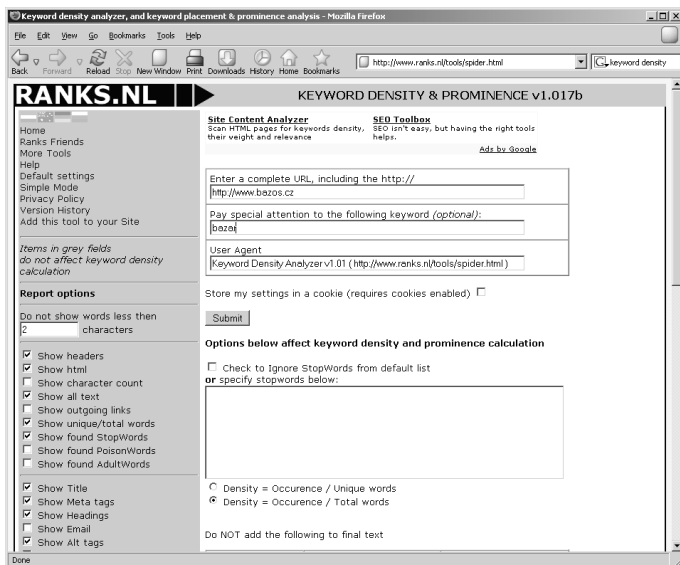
Keyword density analyzer, and keyword placement & prominence analysis - Mozilla Firefox

File Edit View Go Bookmarks Tools Help

Back Forward Reload Stop New Window Print Downloads History Home Bookmarks

http://www.ranks.nl/tools/spider.html

keyword density

RANKS.NL

KEYWORD DENSITY & PROMINENCE v1.017b

Home
Ranks Friends
More Tools
Help
Default settings
Simple Mode
Privacy Policy
Version History
Add this tool to your Site

Items in grey fields do not affect keyword density calculation

Report options

Do not show words less then
2 characters

Show headers
Show html
Show character count
Show all text
Show outgoing links
Show unique/total words
Show found StopWords
Show found PoisonWords
Show found AdultWords

Show Title
Show Meta tags
Show Headings
Show Email
Show Alt tags

Site Content Analyzer
Scan HTML pages for keywords density, their weight and relevance

SEO Toolbox
SEO isn't easy, but having the right tools helps.

Ads by Google

Enter a complete URL, including the http://
http://www.bazos.cz

Pay special attention to the following keyword (optional):
bazar

User Agent
Keyword Density Analyzer v1.01 ( http://www.ranks.nl/tools/spider.html )

Store my settings in a cookie (requires cookies enabled)

Submit

Options below affect keyword density and prominence calculation

Check to Ignore StopWords from default list
or specify stopwords below:

Density = Occurence / Unique words
Density = Occurence / Total words

Do NOT add the following to final text

Done